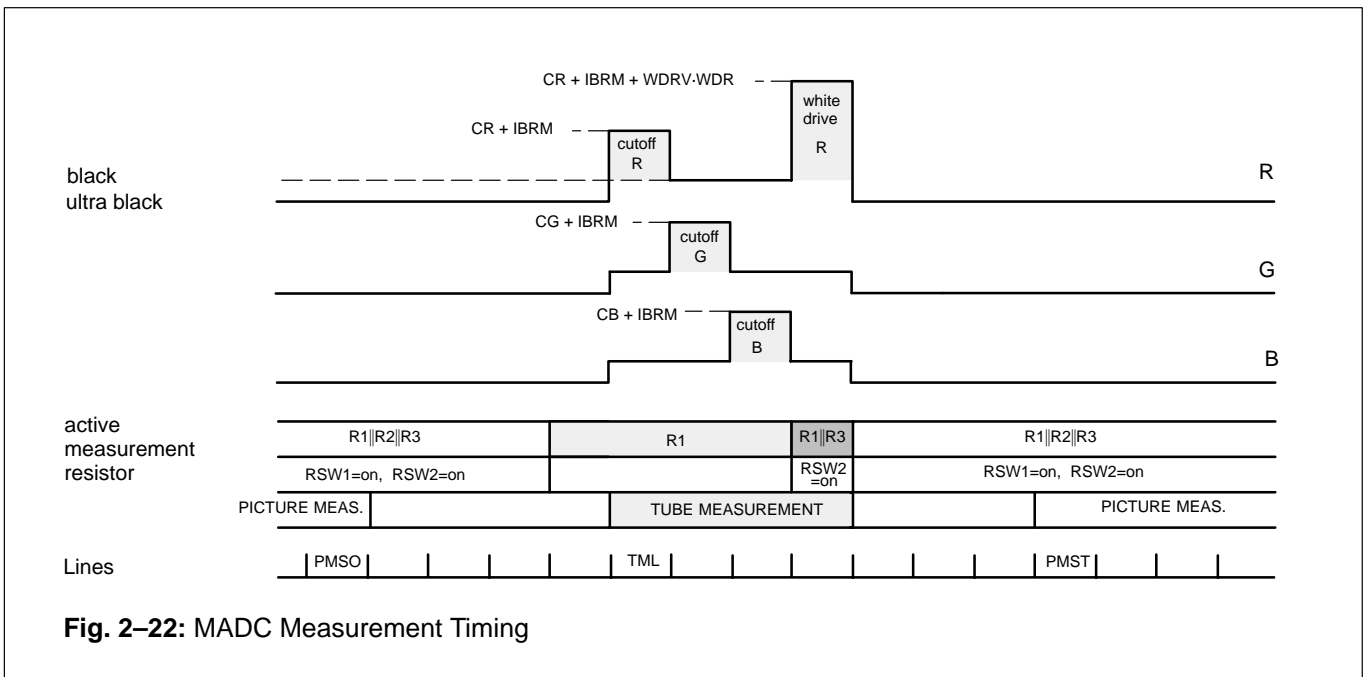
CR + IBRM + WDRV·WDR

white drive R

CR + IBRM

cutoff R

black
ultra black

R

CG + IBRM

cutoff G

G

CB + IBRM

cutoff B

B

active measurement resistor

R1||R2||R3

R1

R1||R3

R1||R2||R3

RSW1=on, RSW2=on

RSW2 =on

RSW1=on, RSW2=on

PICTURE MEAS.

TUBE MEASUREMENT

PICTURE MEAS.

Lines

PMSO

TML

PMST

**Fig. 2–22:** MADC Measurement Timing